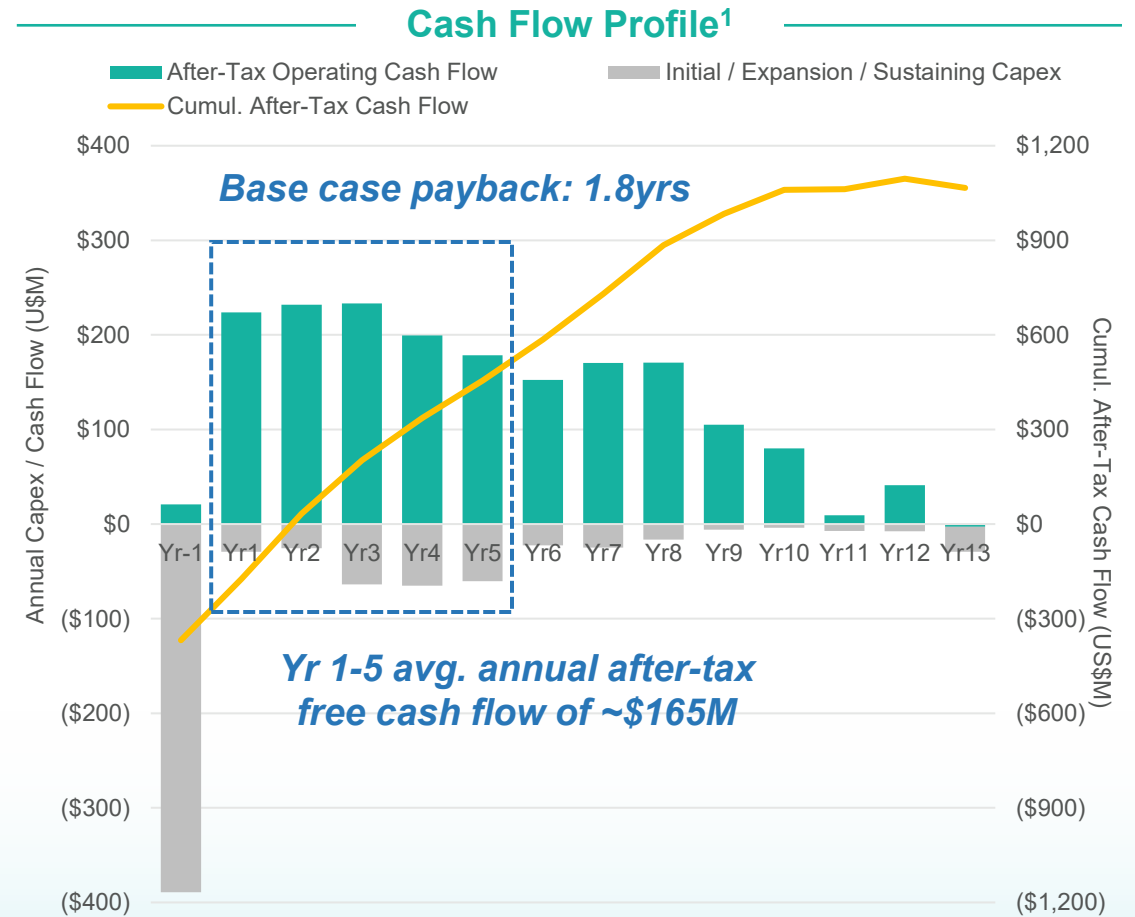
Cash Flow Profile$^1$

After-Tax Operating Cash Flow
Initial / Expansion / Sustaining Capex
Cumul. After-Tax Cash Flow

Base case payback: 1.8yrs

Yr 1-5 avg. annual after-tax free cash flow of ~$165M

Annual Capex / Cash Flow (U$M)

$400
$300
$200
$100
$0
($100)
($200)
($300)
($400)

Yr-1 Yr1 Yr2 Yr3 Yr4 Yr5 Yr6 Yr7 Yr8 Yr9 Yr10 Yr11 Yr12 Yr13

Cumul. After-Tax Cash Flow (US$M)

$1,200
$900
$600
$300
$0
($300)
($600)
($900)
($1,200)